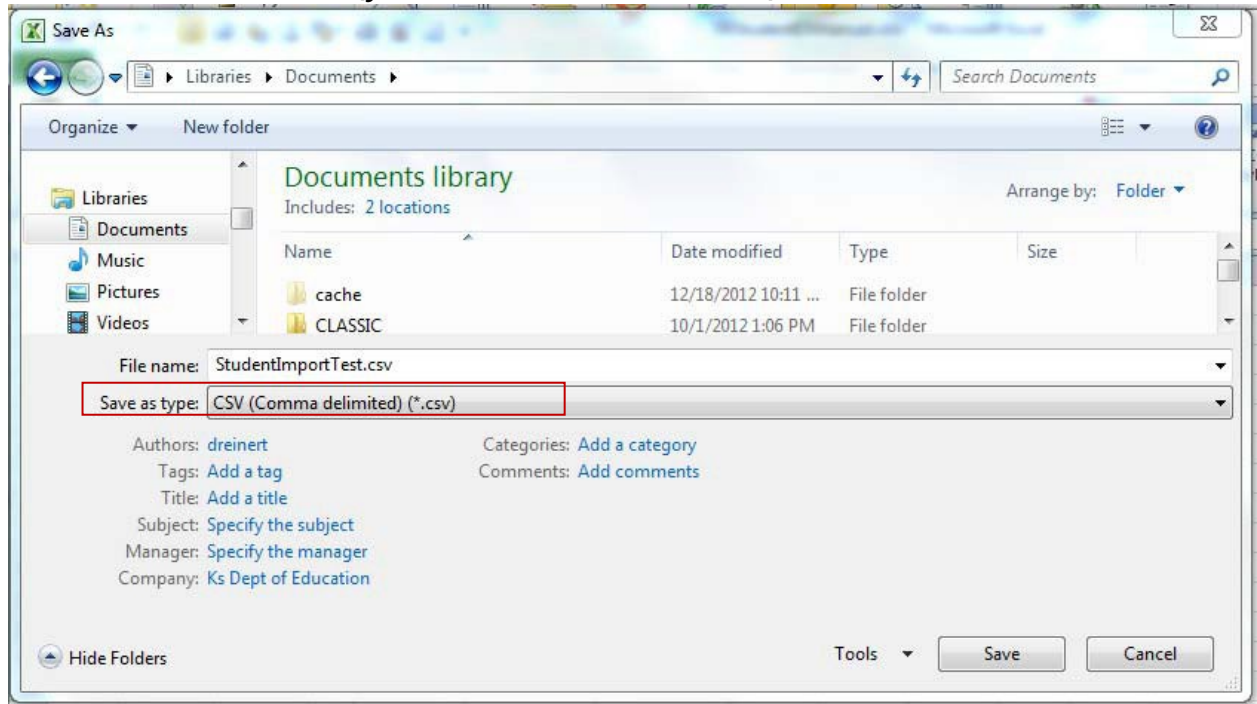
Save As

Libraries ▸ Documents ▸

Search Documents

Organize ▾ New folder

Libraries
Documents
Music
Pictures
Videos

Documents library
Includes: 2 locations

Arrange by: Folder ▾

| Name | Date modified | Type | Size |
|---|---|---|---|
| cache | 12/18/2012 10:11 ... | File folder | |
| CLASSIC | 10/1/2012 1:06 PM | File folder | |

File name: StudentImportTest.csv
Save as type: CSV (Comma delimited) (*.csv)

Authors: dreinert
Tags: Add a tag
Title: Add a title
Subject: Specify the subject
Manager: Specify the manager
Company: Ks Dept of Education

Categories: Add a category
Comments: Add comments

Hide Folders

Tools ▾ Save Cancel